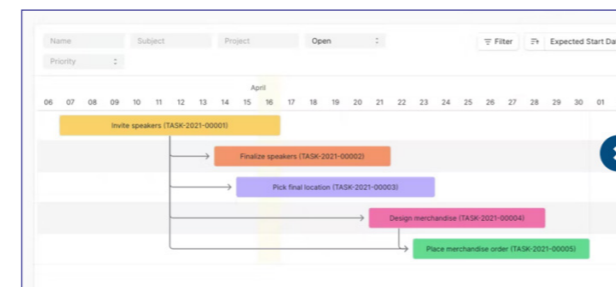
Name
Subject
Project
Open
Filter
Expected Start Da
Priority

April

| 06 | 07 | 08 | 09 | 10 | 11 | 12 | 13 | 14 | 15 | 16 | 17 | 18 | 19 | 20 | 21 | 22 | 23 | 24 | 25 | 26 | 27 | 28 | 29 | 30 | 01 |
|---|---|---|---|---|---|---|---|---|---|---|---|---|---|---|---|---|---|---|---|---|---|---|---|---|---|

Invite speakers (TASK-2021-00001)
Finalize speakers (TASK-2021-00002)
Pick final location (TASK-2021-00003)
Design merchandise (TASK-2021-00004)
Place merchandise order (TASK-2021-00005)